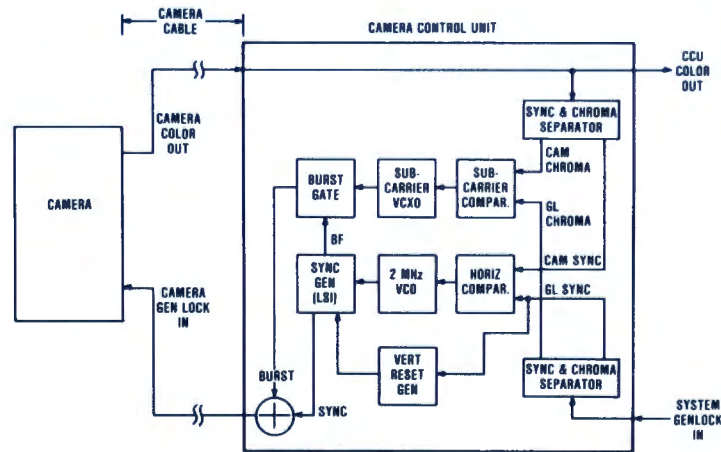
CAMERA CABLE

CAMERA CONTROL UNIT

CCU COLOR OUT

CAMERA

CAMERA COLOR OUT

CAMERA GEN LOCK IN

SYNC & CHROMA SEPARATOR

CAM CHROMA

BURST GATE

SUB-CARRIER VCXO

SUB-CARRIER COMPAR.

GL CHROMA

BF

SYNC GEN (LSI)

2 MHz VCO

HORIZ COMPAR.

CAM SYNC

GL SYNC

VERT RESET GEN

SYNC & CHROMA SEPARATOR

BURST

SYNC

SYSTEM GENLOCK IN